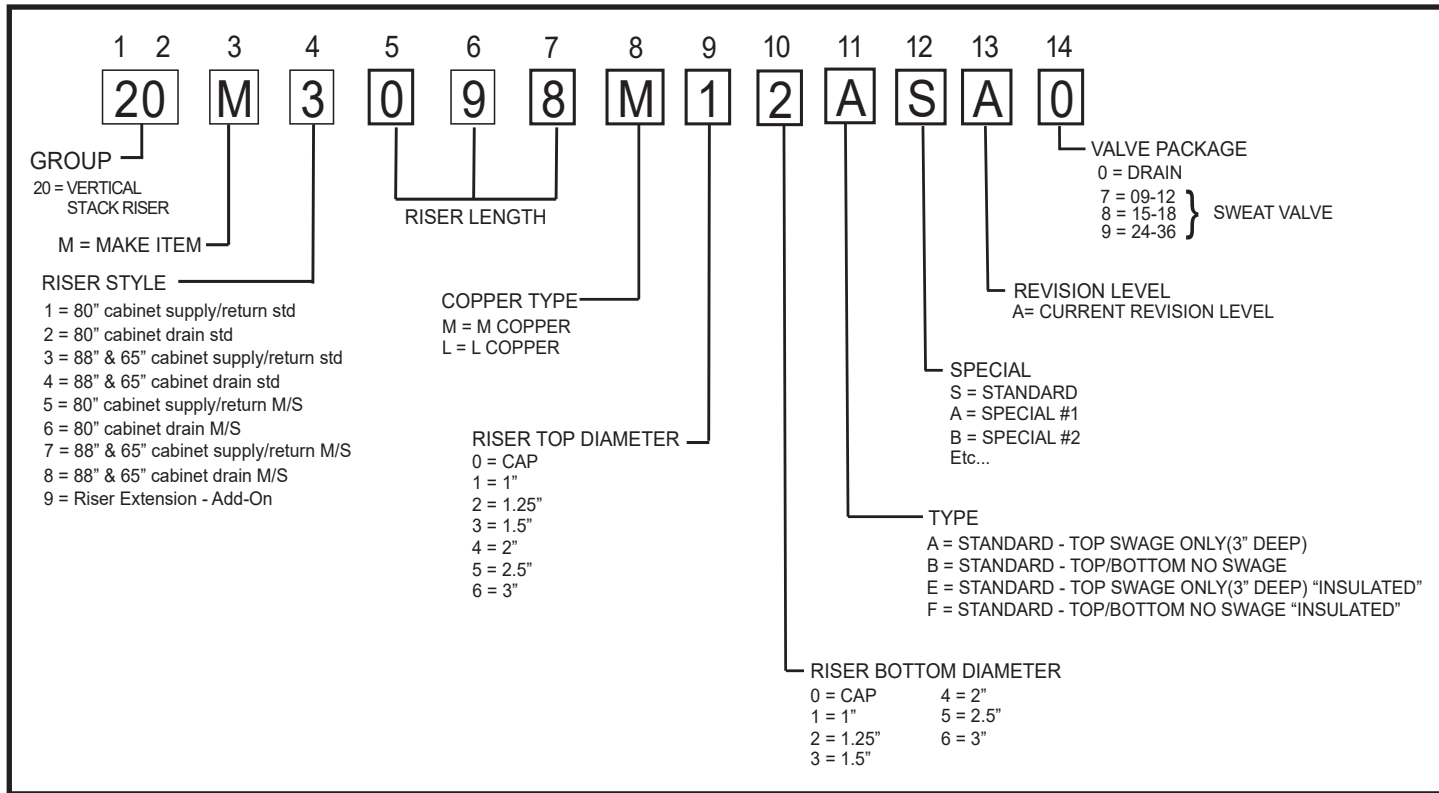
1 2 3 4 5 6 7 8 9 10 11 12 13 14

20 M 3 0 9 8 M 1 2 A S A 0

GROUP
20 = VERTICAL STACK RISER

M = MAKE ITEM

RISER STYLE
1 = 80" cabinet supply/return std
2 = 80" cabinet drain std
3 = 88" & 65" cabinet supply/return std
4 = 88" & 65" cabinet drain std
5 = 80" cabinet supply/return M/S
6 = 80" cabinet drain M/S
7 = 88" & 65" cabinet supply/return M/S
8 = 88" & 65" cabinet drain M/S
9 = Riser Extension - Add-On

RISER LENGTH

COPPER TYPE
M = M COPPER
L = L COPPER

RISER TOP DIAMETER
0 = CAP
1 = 1"
2 = 1.25"
3 = 1.5"
4 = 2"
5 = 2.5"
6 = 3"

RISER BOTTOM DIAMETER
0 = CAP
1 = 1"
2 = 1.25"
3 = 1.5"
4 = 2"
5 = 2.5"
6 = 3"

TYPE
A = STANDARD - TOP SWAGE ONLY(3" DEEP)
B = STANDARD - TOP/BOTTOM NO SWAGE
E = STANDARD - TOP SWAGE ONLY(3" DEEP) "INSULATED"
F = STANDARD - TOP/BOTTOM NO SWAGE "INSULATED"

SPECIAL
S = STANDARD
A = SPECIAL #1
B = SPECIAL #2
Etc...

REVISION LEVEL
A= CURRENT REVISION LEVEL

VALVE PACKAGE
0 = DRAIN
7 = 09-12
8 = 15-18
9 = 24-36
SWEAT VALVE